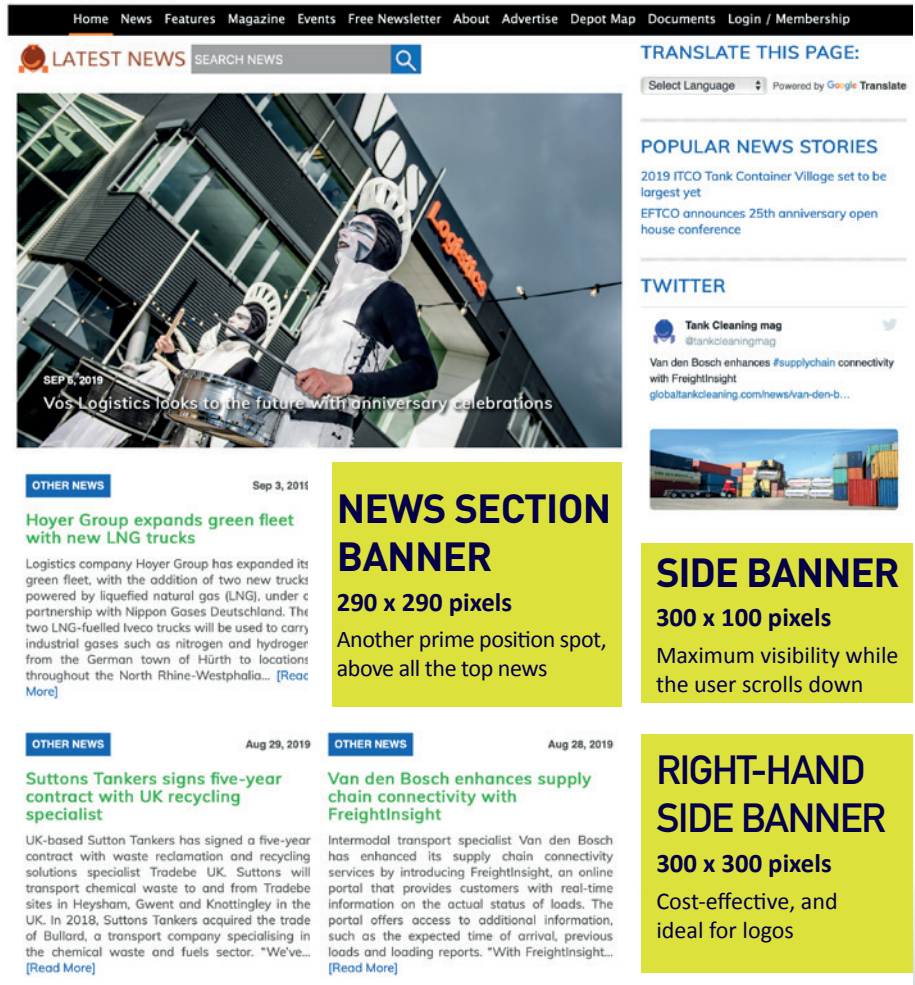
Home News Features Magazine Events Free Newsletter About Advertise Depot Map Documents Login / Membership

LATEST NEWS SEARCH NEWS

SEP 6, 2019
Vos Logistics looks to the future with anniversary celebrations

TRANSLATE THIS PAGE:
Select Language Powered by Google Translate

POPULAR NEWS STORIES
2019 ITCO Tank Container Village set to be largest yet
EFTCO announces 25th anniversary open house conference

TWITTER
Tank Cleaning mag
@tankcleaningmag
Van den Bosch enhances #supplychain connectivity with FreightInsight
globaltankcleaning.com/news/van-den-b...

OTHER NEWS
Sep 3, 2019
Hoyer Group expands green fleet with new LNG trucks
Logistics company Hoyer Group has expanded its green fleet, with the addition of two new trucks powered by liquefied natural gas (LNG), under a partnership with Nippon Gases Deutschland. The two LNG-fuelled Iveco trucks will be used to carry industrial gases such as nitrogen and hydrogen from the German town of Hürth to locations throughout the North Rhine-Westphalia... [Read More]

NEWS SECTION BANNER
290 x 290 pixels
Another prime position spot, above all the top news

SIDE BANNER
300 x 100 pixels
Maximum visibility while the user scrolls down

OTHER NEWS
Aug 29, 2019
Suttons Tankers signs five-year contract with UK recycling specialist
UK-based Sutton Tankers has signed a five-year contract with waste reclamation and recycling solutions specialist Tradebe UK. Suttons will transport chemical waste to and from Tradebe sites in Heysham, Gwent and Knottingley in the UK. In 2018, Suttons Tankers acquired the trade of Bullard, a transport company specialising in the chemical waste and fuels sector. "We've... [Read More]

OTHER NEWS
Aug 28, 2019
Van den Bosch enhances supply chain connectivity with FreightInsight
Intermodal transport specialist Van den Bosch has enhanced its supply chain connectivity services by introducing FreightInsight, an online portal that provides customers with real-time information on the actual status of loads. The portal offers access to additional information, such as the expected time of arrival, previous loads and loading reports. "With FreightInsight... [Read More]

RIGHT-HAND SIDE BANNER
300 x 300 pixels
Cost-effective, and ideal for logos